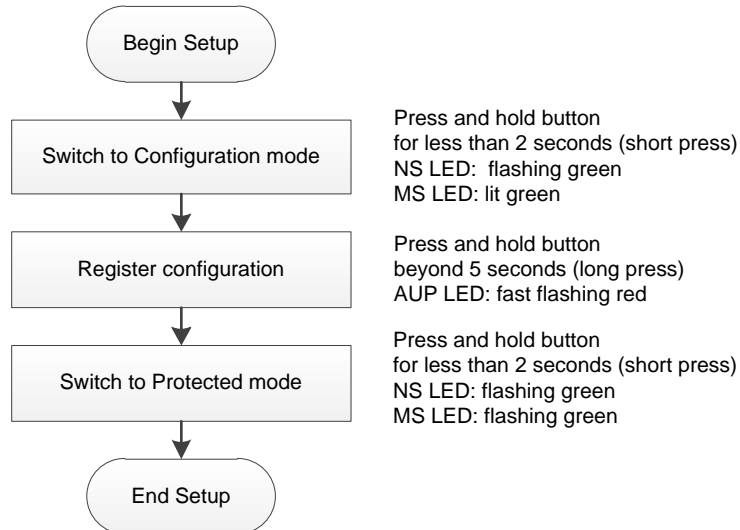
Begin Setup

Switch to Configuration mode

Press and hold button for less than 2 seconds (short press)
NS LED: flashing green
MS LED: lit green

Register configuration

Press and hold button beyond 5 seconds (long press)
AUP LED: fast flashing red

Switch to Protected mode

Press and hold button for less than 2 seconds (short press)
NS LED: flashing green
MS LED: flashing green

End Setup